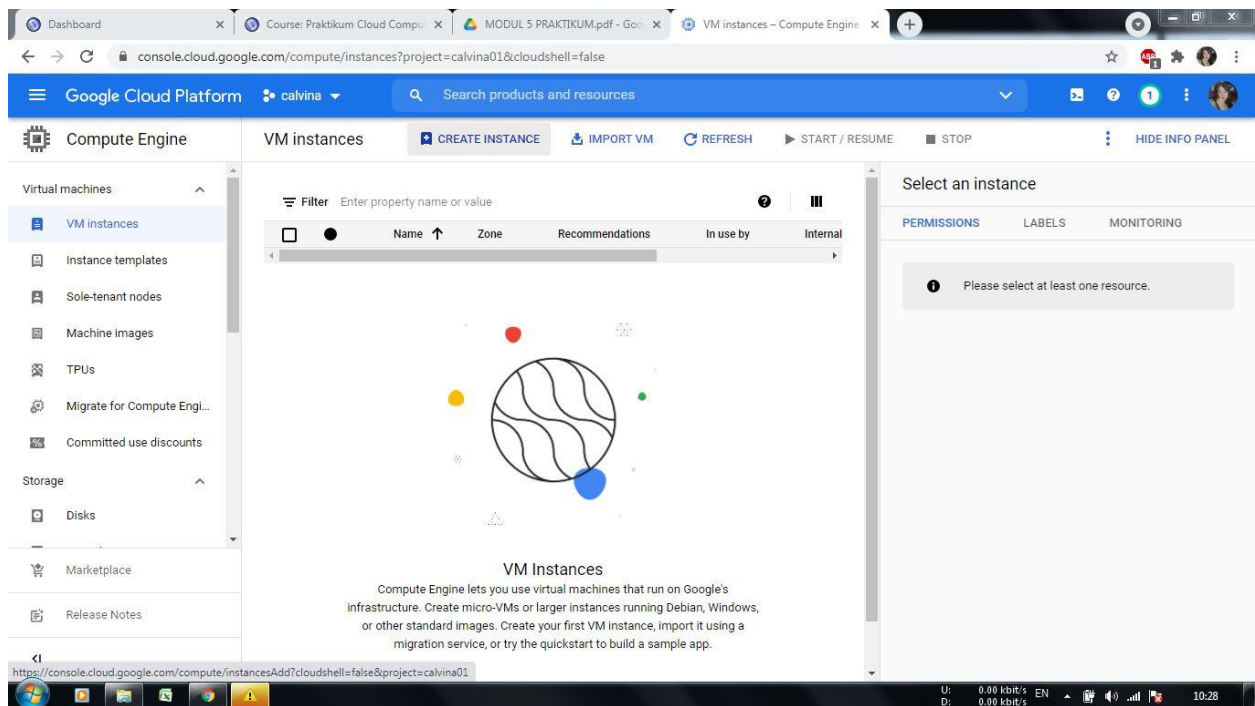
Dashboard
Course: Praktikum Cloud Comput
MODUL 5 PRAKTIKUM.pdf - Goo
VM instances – Compute Engine

console.cloud.google.com/compute/instances?project=calvina01&cloudshell=false

Google Cloud Platform calvina
Search products and resources

Compute Engine
VM instances
CREATE INSTANCE
IMPORT VM
REFRESH
START / RESUME
STOP
HIDE INFO PANEL

Virtual machines
VM instances
Instance templates
Sole-tenant nodes
Machine images
TPUs
Migrate for Compute Engi...
Committed use discounts
Storage
Disks
Marketplace
Release Notes

Filter Enter property name or value

| Name ↑ | Zone | Recommendations | In use by | Internal |
|---|---|---|---|---|

VM Instances
Compute Engine lets you use virtual machines that run on Google's infrastructure. Create micro-VMs or larger instances running Debian, Windows, or other standard images. Create your first VM instance, import it using a migration service, or try the quickstart to build a sample app.

Select an instance
PERMISSIONS
LABELS
MONITORING
Please select at least one resource.

https://console.cloud.google.com/compute/instancesAdd?cloudshell=false&project=calvina01

U: 0.00 kbit/s
D: 0.00 kbit/s
EN
10:28